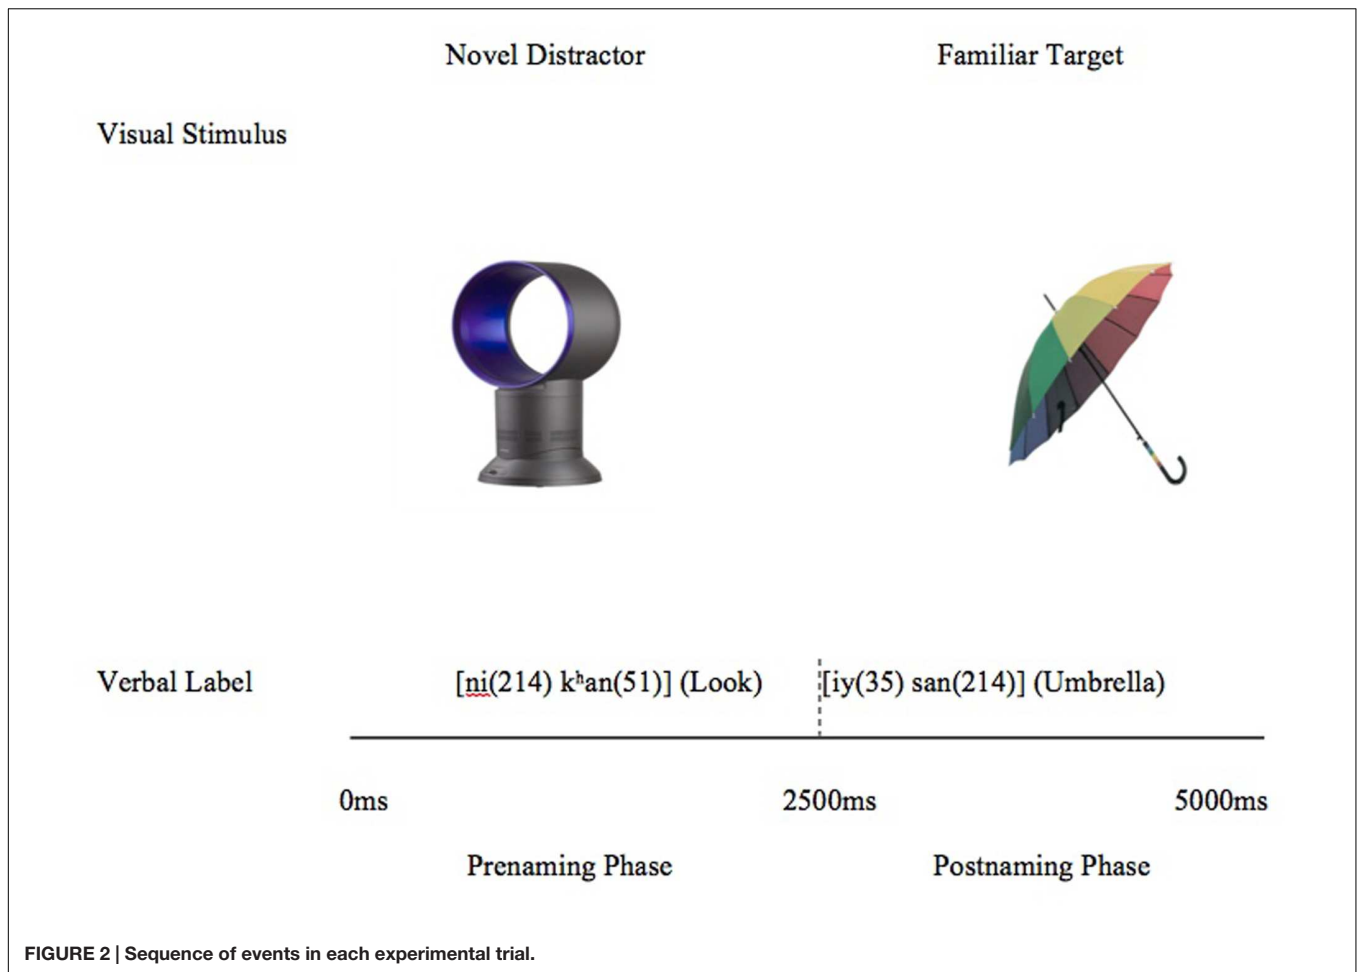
Novel Distractor

Familiar Target

Visual Stimulus

Verbal Label

[ni(214) kʰan(51)] (Look)

[iy(35) san(214)] (Umbrella)

0ms

2500ms

5000ms

Prenaming Phase

Postnaming Phase

FIGURE 2 | Sequence of events in each experimental trial.